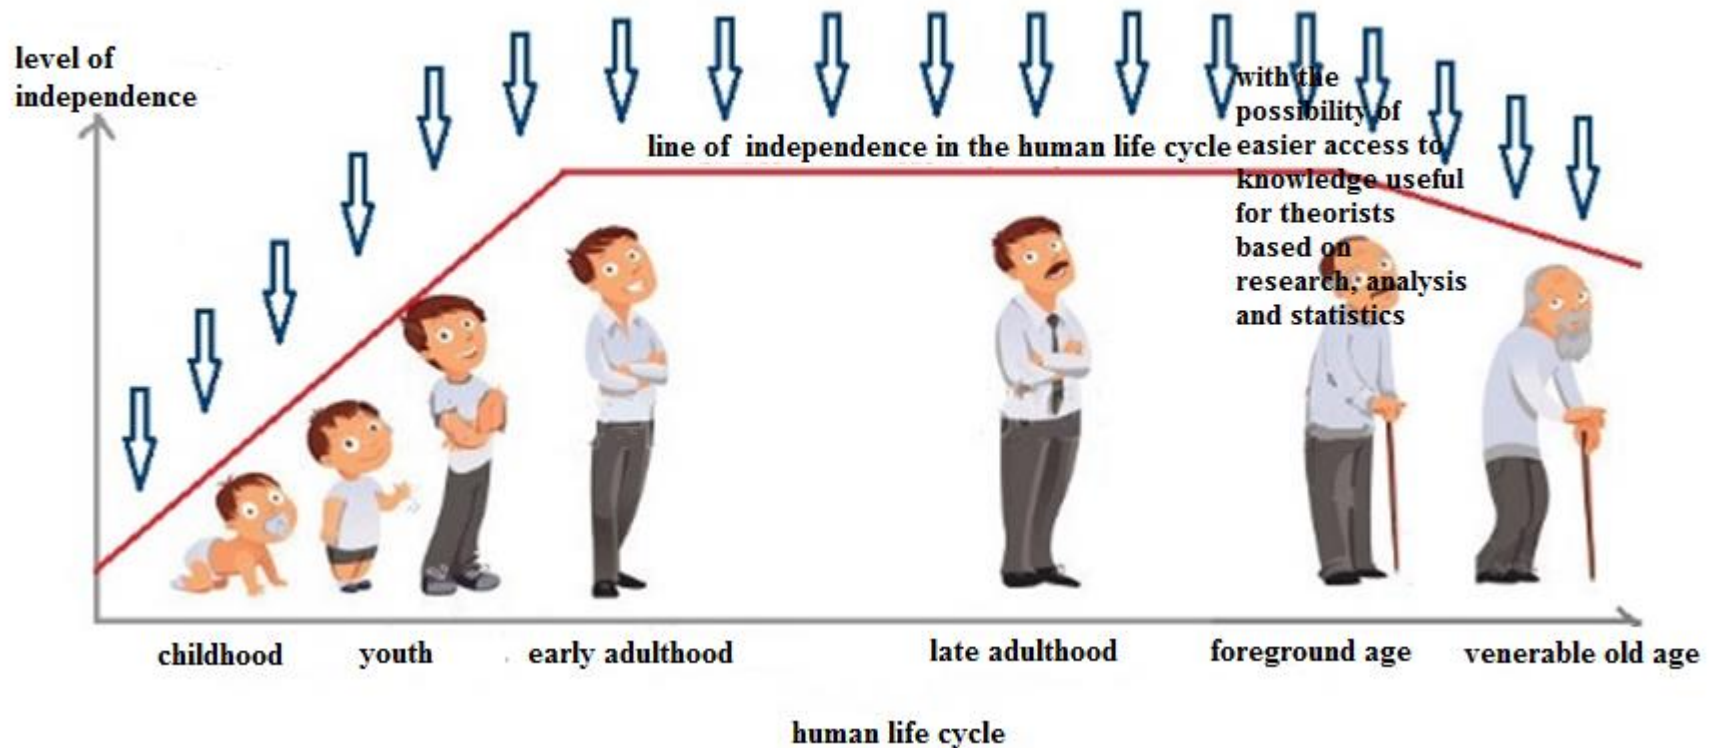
level of independence

line of independence in the human life cycle

with the possibility of easier access to knowledge useful for theorists based on research, analysis and statistics

childhood youth early adulthood late adulthood foreground age venerable old age

human life cycle